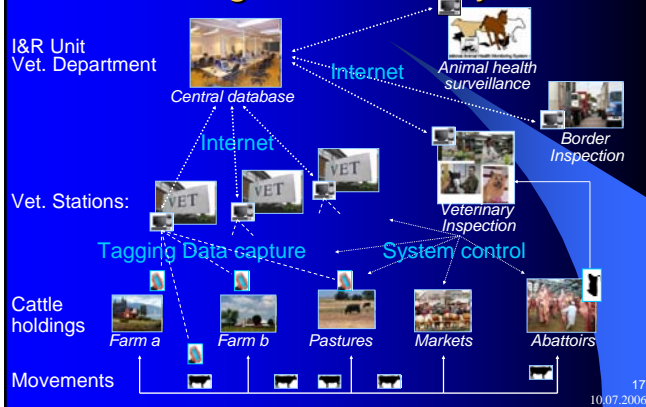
I&R Unit
Vet. Department

Central database

Internet

Animal health surveillance

Border Inspection

Internet

Vet. Stations:

VET

VET

VET

Veterinary Inspection

Tagging Data capture

System control

Cattle holdings

Farm a

Farm b

Pastures

Markets

Abattoirs

Movements

17
10.07.2006